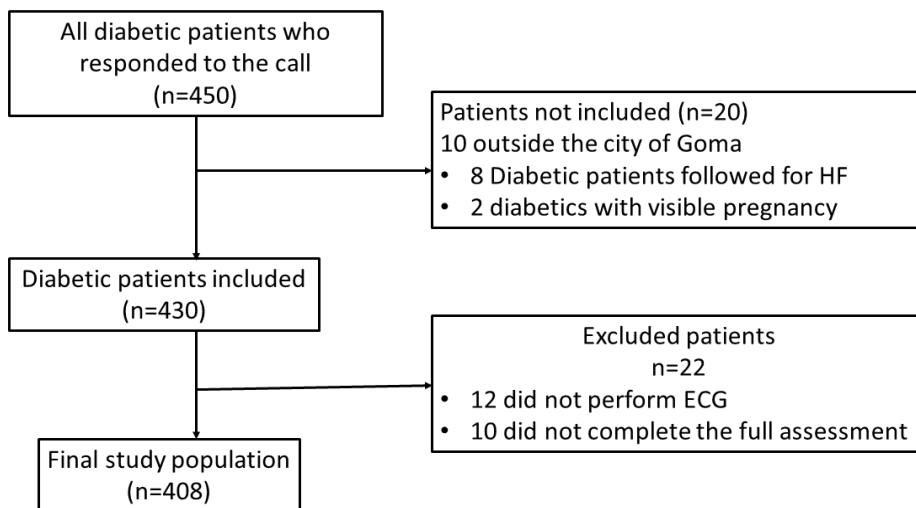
All diabetic patients who responded to the call
(n=450)

Patients not included (n=20)
10 outside the city of Goma
• 8 Diabetic patients followed for HF
• 2 diabetics with visible pregnancy

Diabetic patients included
(n=430)

Excluded patients
n=22
• 12 did not perform ECG
• 10 did not complete the full assessment

Final study population
(n=408)